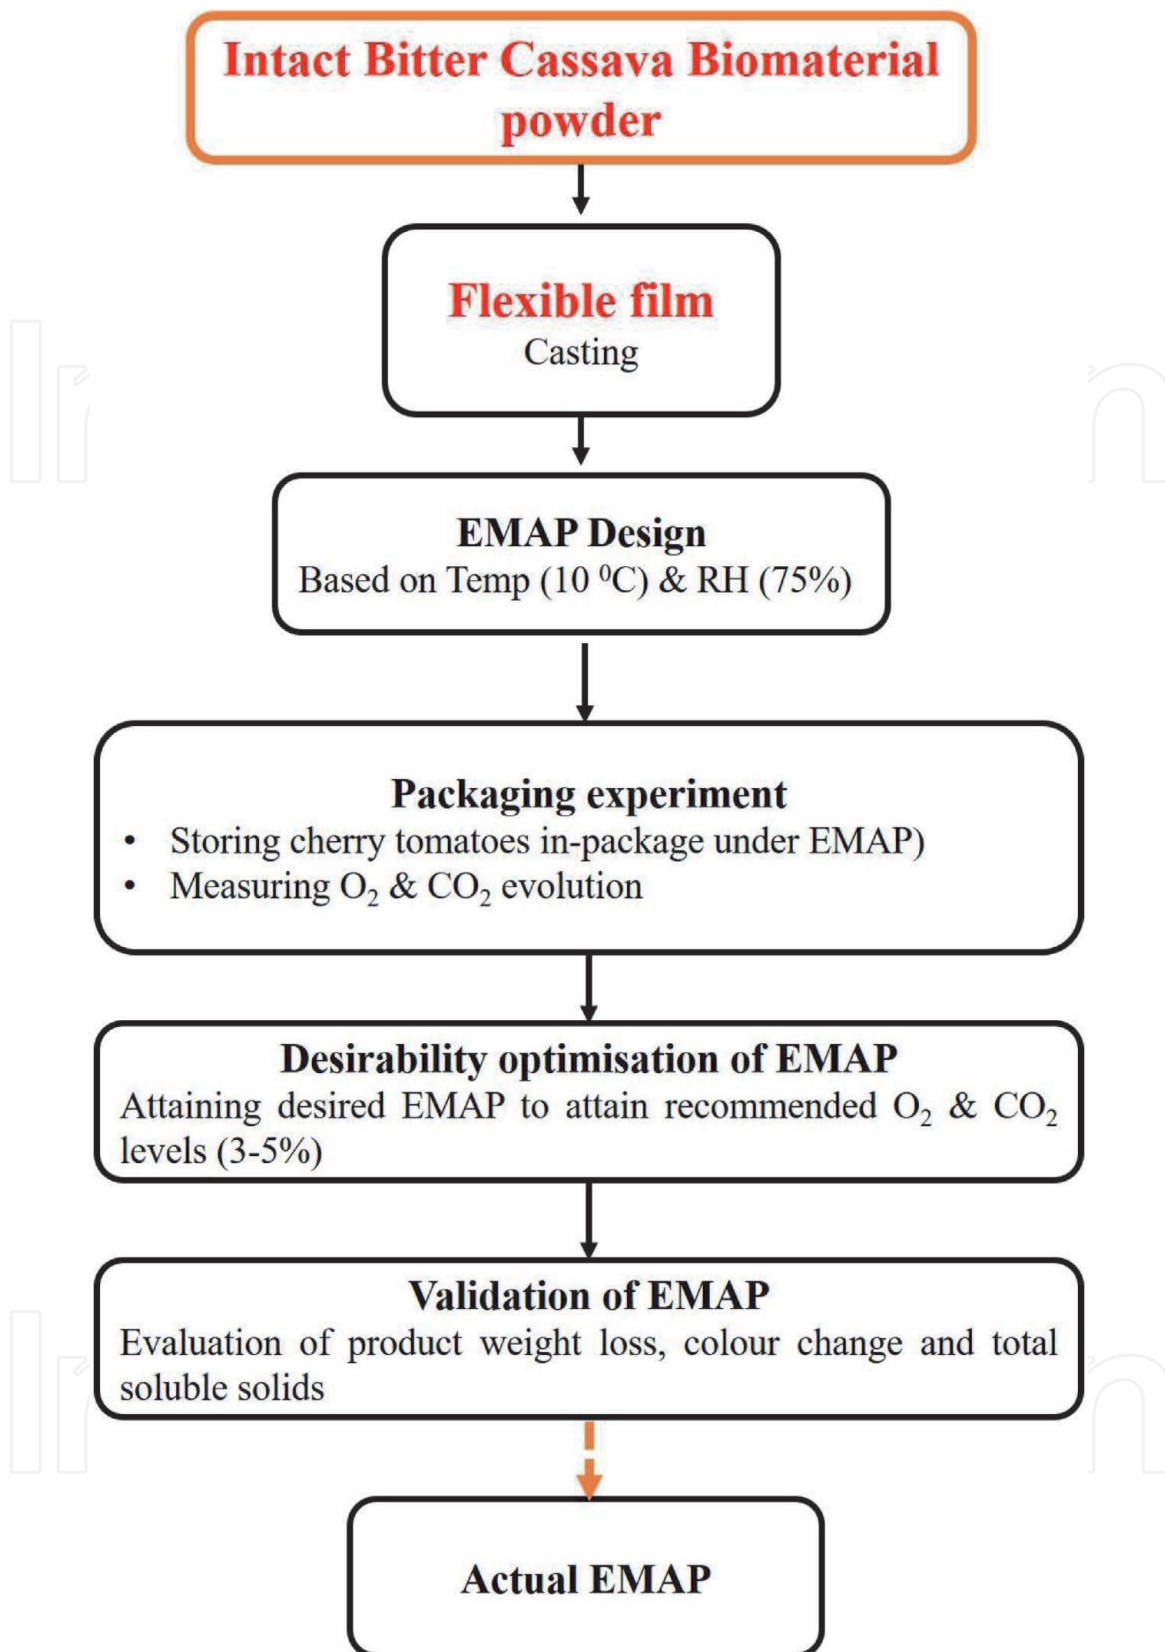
Intact Bitter Cassava Biomaterial powder

Flexible film
Casting

EMAP Design
Based on Temp (10 $^{0}$C) & RH (75%)

Packaging experiment
• Storing cherry tomatoes in-package under EMAP)
• Measuring $O_2$ & $CO_2$ evolution

Desirability optimisation of EMAP
Attaining desired EMAP to attain recommended $O_2$ & $CO_2$ levels (3-5%)

Validation of EMAP
Evaluation of product weight loss, colour change and total soluble solids

Actual EMAP